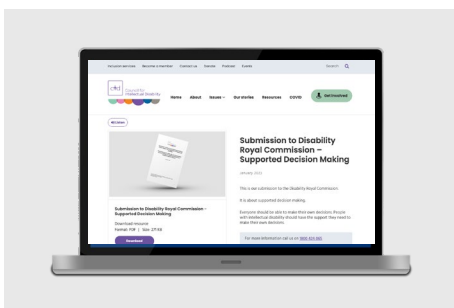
For local services   Become a member   Contact us   Donate   Podcast   Events

Search

cid Council for Intellectual Disability

Home   About   Issues   Our Stories   Resources   COVID   Get involved

Window

Submission to Disability Royal Commission – Supported Decision Making

January 2022

This is our submission to the Disability Royal Commission.

It is about supported decision making.

Everyone should be able to make their own decisions. People with intellectual disability should have the support they need to make their own decisions.

For more information call us on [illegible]

Submission to Disability Royal Commission – Supported Decision Making

Download resource

Format: PDF | Size: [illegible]

Download